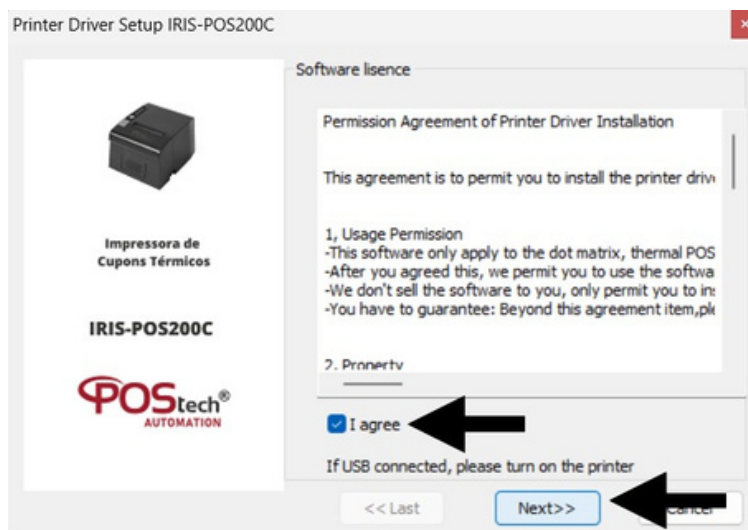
Printer Driver Setup IRIS-POS200C

Impressora de Cupons Térmicos

IRIS-POS200C

POStech®
AUTOMATION

Software lisence

Permission Agreement of Printer Driver Installation

This agreement is to permit you to install the printer driv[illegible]

1, Usage Permission
-This software only apply to the dot matrix, thermal POS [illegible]
-After you agreed this, we permit you to use the softwa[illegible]
-We don't sell the software to you, only permit you to ins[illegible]
-You have to guarantee: Beyond this agreement item,ple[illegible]

2. Property

I agree

If USB connected, please turn on the printer

<< Last

Next>>

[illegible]ancel